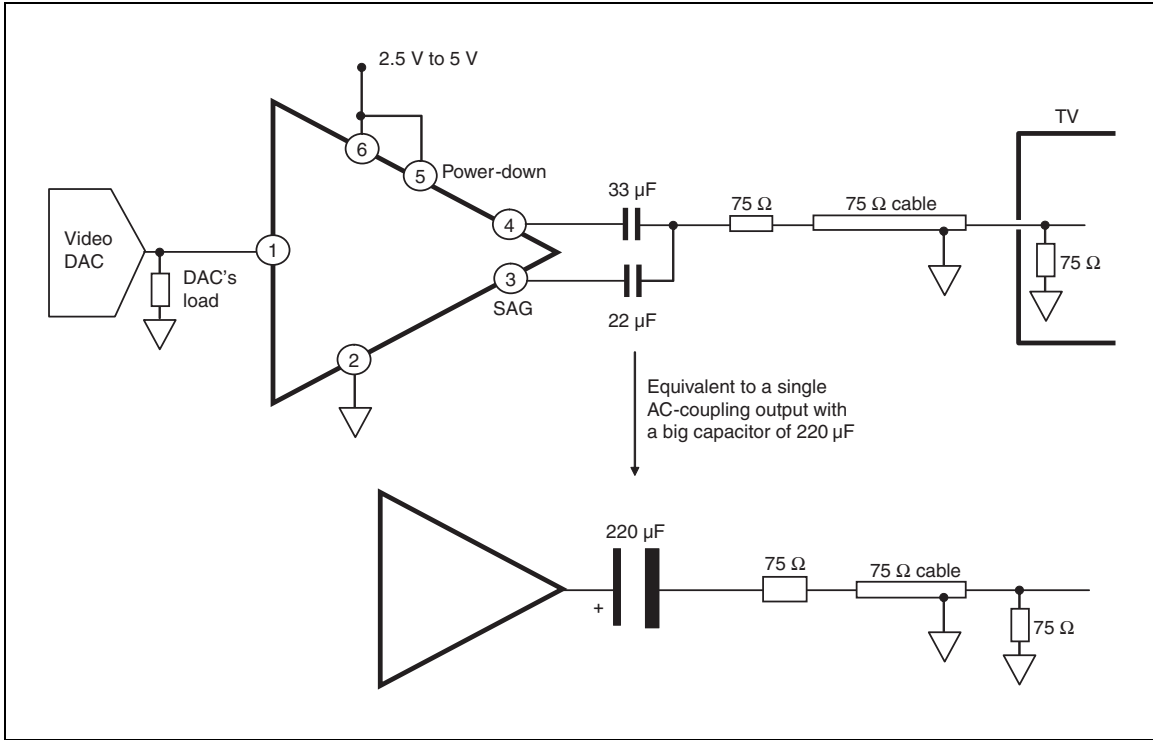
2.5 V to 5 V

TV

6

5

Power-down

33 µF

75 Ω

75 Ω cable

Video DAC

1

4

3

75 Ω

DAC's load

SAG

22 µF

2

Equivalent to a single AC-coupling output with a big capacitor of 220 µF

220 µF

75 Ω

75 Ω cable

+

75 Ω